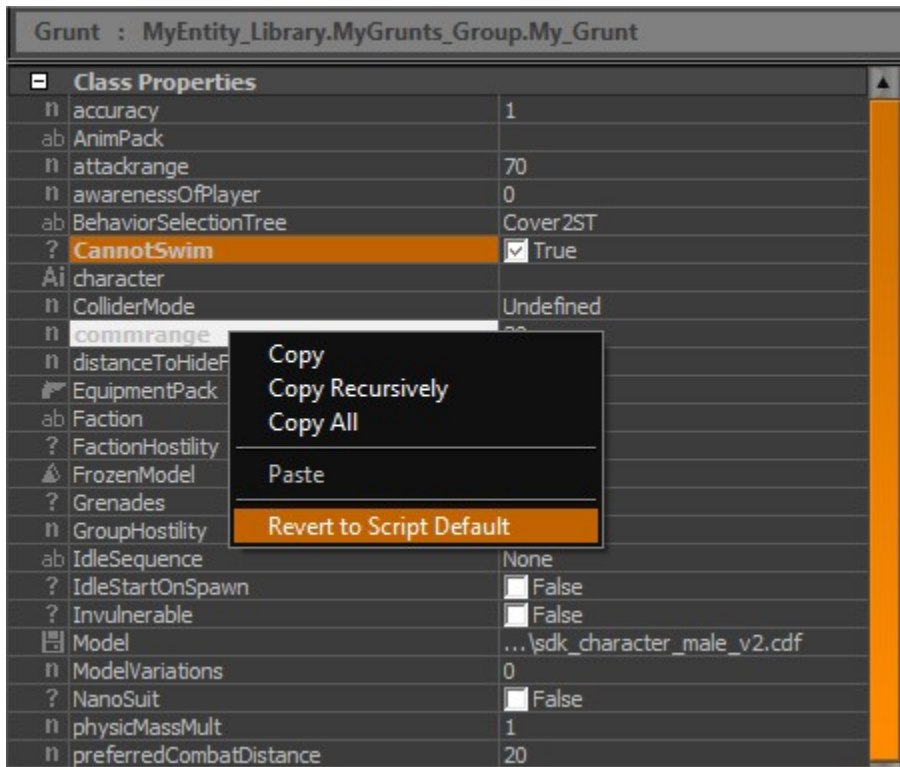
Grunt : MyEntity_Library.MyGrunts_Group.My_Grunt

Class Properties

| | | |
|---|---|---|
| n | accuracy | 1 |
| ab | AnimPack | |
| n | attackrange | 70 |
| n | awarenessOfPlayer | 0 |
| ab | BehaviorSelectionTree | Cover2ST |
| ? | CannotSwim | True |
| Ai | character | |
| n | ColliderMode | Undefined |
| n | commrange | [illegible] |
| n | distanceToHideF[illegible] | |
| | EquipmentPack | |
| ab | Faction | |
| ? | FactionHostility | |
| | FrozenModel | |
| ? | Grenades | |
| n | GroupHostility | |
| ab | IdleSequence | None |
| ? | IdleStartOnSpawn | False |
| ? | Invulnerable | False |
| | Model | ...\sdk_character_male_v2.cdf |
| n | ModelVariations | 0 |
| ? | NanoSuit | False |
| n | physicMassMult | 1 |
| n | preferredCombatDistance | 20 |

Copy
Copy Recursively
Copy All
Paste
Revert to Script Default